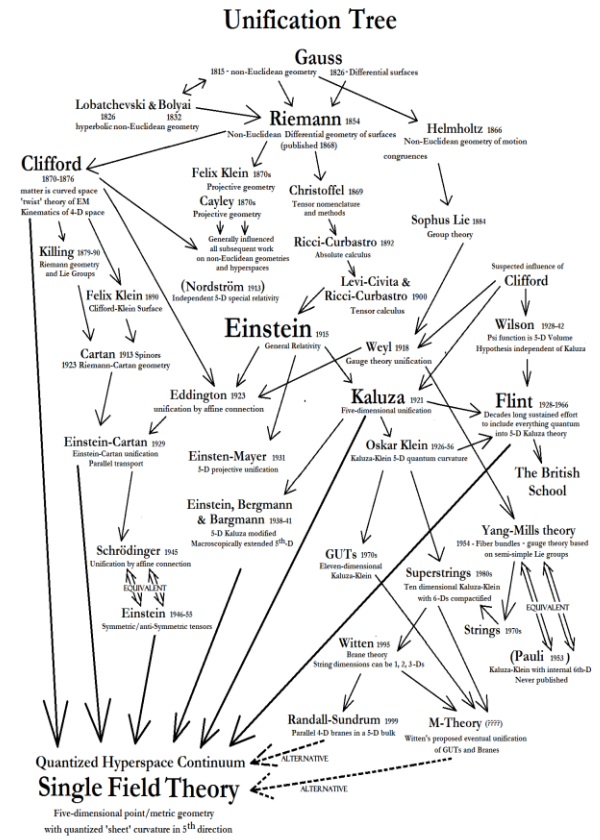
Unification Tree

Gauss
1815 - non-Euclidean geometry
1826 - Differential surfaces

Lobatchevski & Bolyai
1826 1832
hyperbolic non-Euclidean geometry

Riemann 1854
Non-Euclidean Differential geometry of surfaces (published 1868)

Helmholtz 1866
Non-Euclidean geometry of motion
congruences

Clifford
1870-1876
matter is curved space
'twist' theory of EM
Kinematics of 4-D space

Felix Klein 1870s
Projective geometry

Cayley 1870s
Projective geometry

Christoffel 1869
Tensor nomenclature and methods

Sophus Lie 1884
Group theory

Generally influenced all subsequent work on non-Euclidean geometries and hyperspaces

Ricci-Curbastro 1892
Absolute calculus

Killing 1879-90
Riemann geometry and Lie Groups

Felix Klein 1890
Clifford-Klein Surface

(Nordström 1913)
Independent 5-D special relativity

Levi-Civita & Ricci-Curbastro 1900
Tensor calculus

Suspected influence of
Clifford

Wilson 1928-42
Psi function is 5-D Volume
Hypothesis independent of Kaluza

Cartan 1913 Spinors
1923 Riemann-Cartan geometry

Einstein 1915
General Relativity

Weyl 1918
Gauge theory unification

Eddington 1923
unification by affine connection

Kaluza 1921
Five-dimensional unification

Flint 1928-1966
Decades long sustained effort to include everything quantum into 5-D Kaluza theory

Einstein-Cartan 1929
Einstein-Cartan unification
Parallel transport

Einsten-Mayer 1931
5-D projective unification

Oskar Klein 1926-56
Kaluza-Klein 5-D quantum curvature

The British School

Einstein, Bergmann & Bargmann 1938-41
5-D Kaluza modified
Macroscopically extended 5$^{th}$-D

Yang-Mills theory
1954 - Fiber bundles - gauge theory based on semi-simple Lie groups

Schrödinger 1945
Unification by affine connection

EQUIVALENT

Einstein 1946-55
Symmetric/anti-Symmetric tensors

GUTs 1970s
Eleven-dimensional Kaluza-Klein

Superstrings 1980s
Ten dimensional Kaluza-Klein with 6-Ds compactified

EQUIVALENT

Strings 1970s

(Pauli 1953)
Kaluza-Klein with internal 6th-D
Never published

Witten 1995
Brane theory
String dimensions can be 1, 2, 3-Ds

Randall-Sundrum 1999
Parallel 4-D branes in a 5-D bulk

M-Theory (????)
Witten's proposed eventual unification of GUTs and Branes

Quantized Hyperspace Continuum
ALTERNATIVE
Single Field Theory
ALTERNATIVE
Five-dimensional point/metric geometry
with quantized 'sheet' curvature in 5$^{th}$ direction